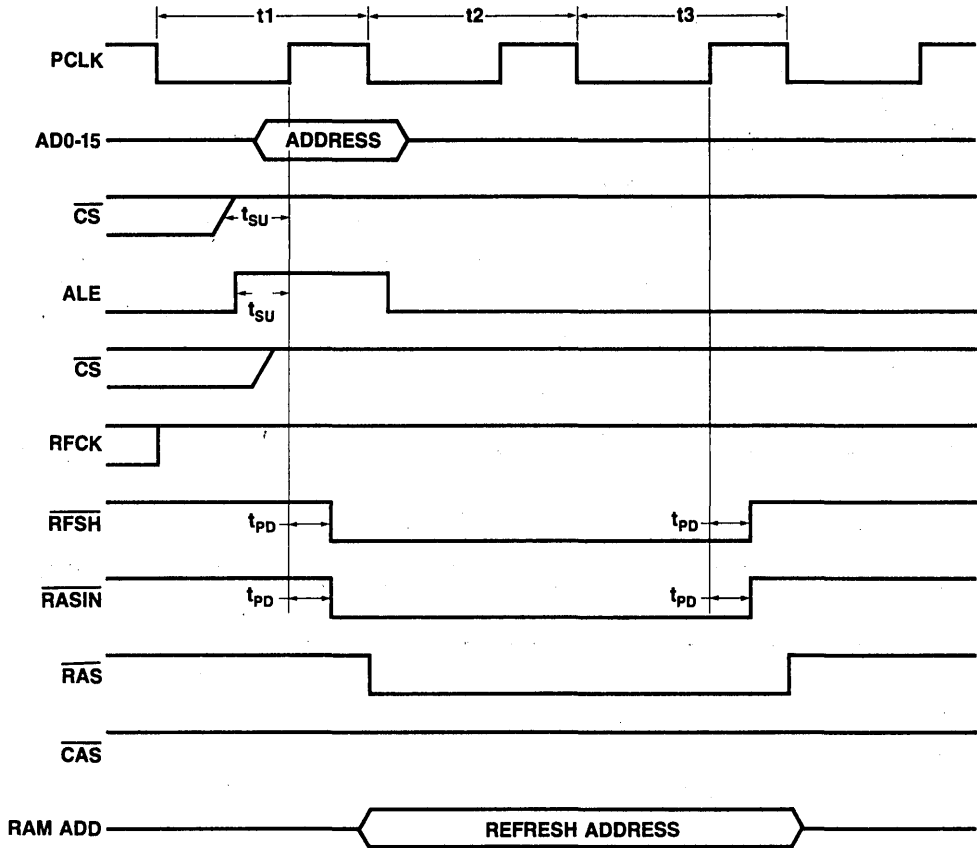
t1
t2
t3
PCLK
AD0-15
ADDRESS
$\overline{CS}$
$t_{SU}$
ALE
$t_{SU}$
$\overline{CS}$
RFCK
$\overline{RFSH}$
$t_{PD}$
$t_{PD}$
$\overline{RASIN}$
$t_{PD}$
$t_{PD}$
$\overline{RAS}$
$\overline{CAS}$
RAM ADD
REFRESH ADDRESS